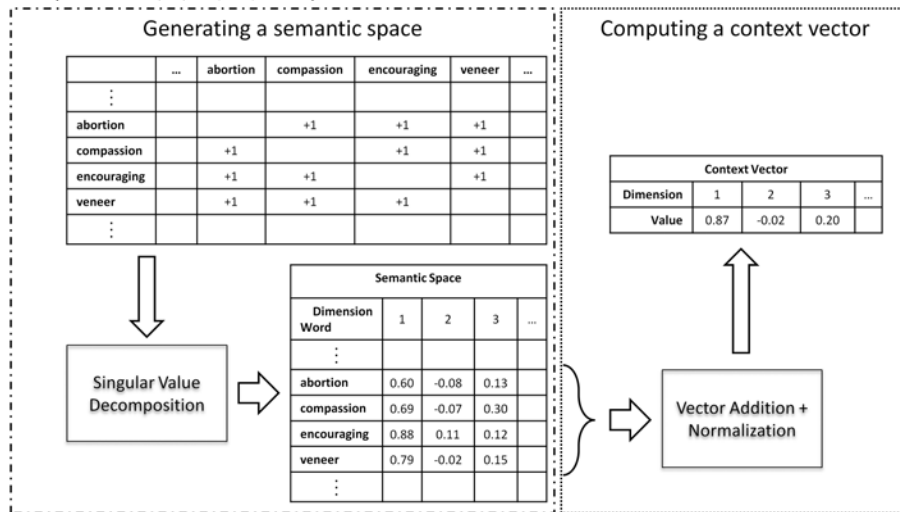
Generating a semantic space

|  | ... | abortion | compassion | encouraging | veneer | ... |
|---|---|---|---|---|---|---|
| ⋮ |  |  |  |  |  |  |
| abortion |  |  | +1 | +1 | +1 |  |
| compassion |  | +1 |  | +1 | +1 |  |
| encouraging |  | +1 | +1 |  | +1 |  |
| veneer |  | +1 | +1 | +1 |  |  |
| ⋮ |  |  |  |  |  |  |

Singular Value Decomposition

| Semantic Space | | | | |
|---|---|---|---|---|
| Dimension Word | 1 | 2 | 3 | ... |
| ⋮ |  |  |  |  |
| abortion | 0.60 | -0.08 | 0.13 |  |
| compassion | 0.69 | -0.07 | 0.30 |  |
| encouraging | 0.88 | 0.11 | 0.12 |  |
| veneer | 0.79 | -0.02 | 0.15 |  |
| ⋮ |  |  |  |  |

Computing a context vector

| Context Vector | | | | |
|---|---|---|---|---|
| Dimension | 1 | 2 | 3 | ... |
| Value | 0.87 | -0.02 | 0.20 |  |

Vector Addition + Normalization